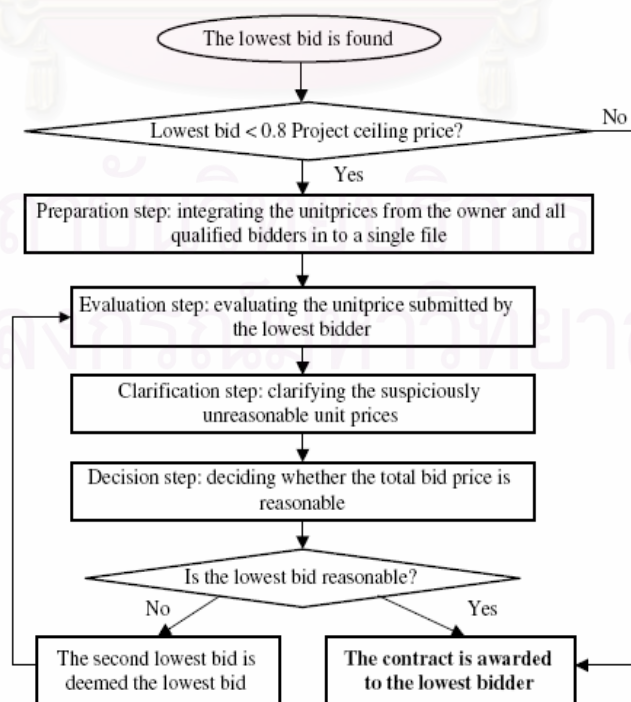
The lowest bid is found

Lowest bid < 0.8 Project ceiling price?

No

Yes

Preparation step: integrating the unitprices from the owner and all qualified bidders in to a single file

Evaluation step: evaluating the unitprice submitted by the lowest bidder

Clarification step: clarifying the suspiciously unreasonable unit prices

Decision step: deciding whether the total bid price is reasonable

Is the lowest bid reasonable?

No

Yes

The second lowest bid is deemed the lowest bid

The contract is awarded to the lowest bidder